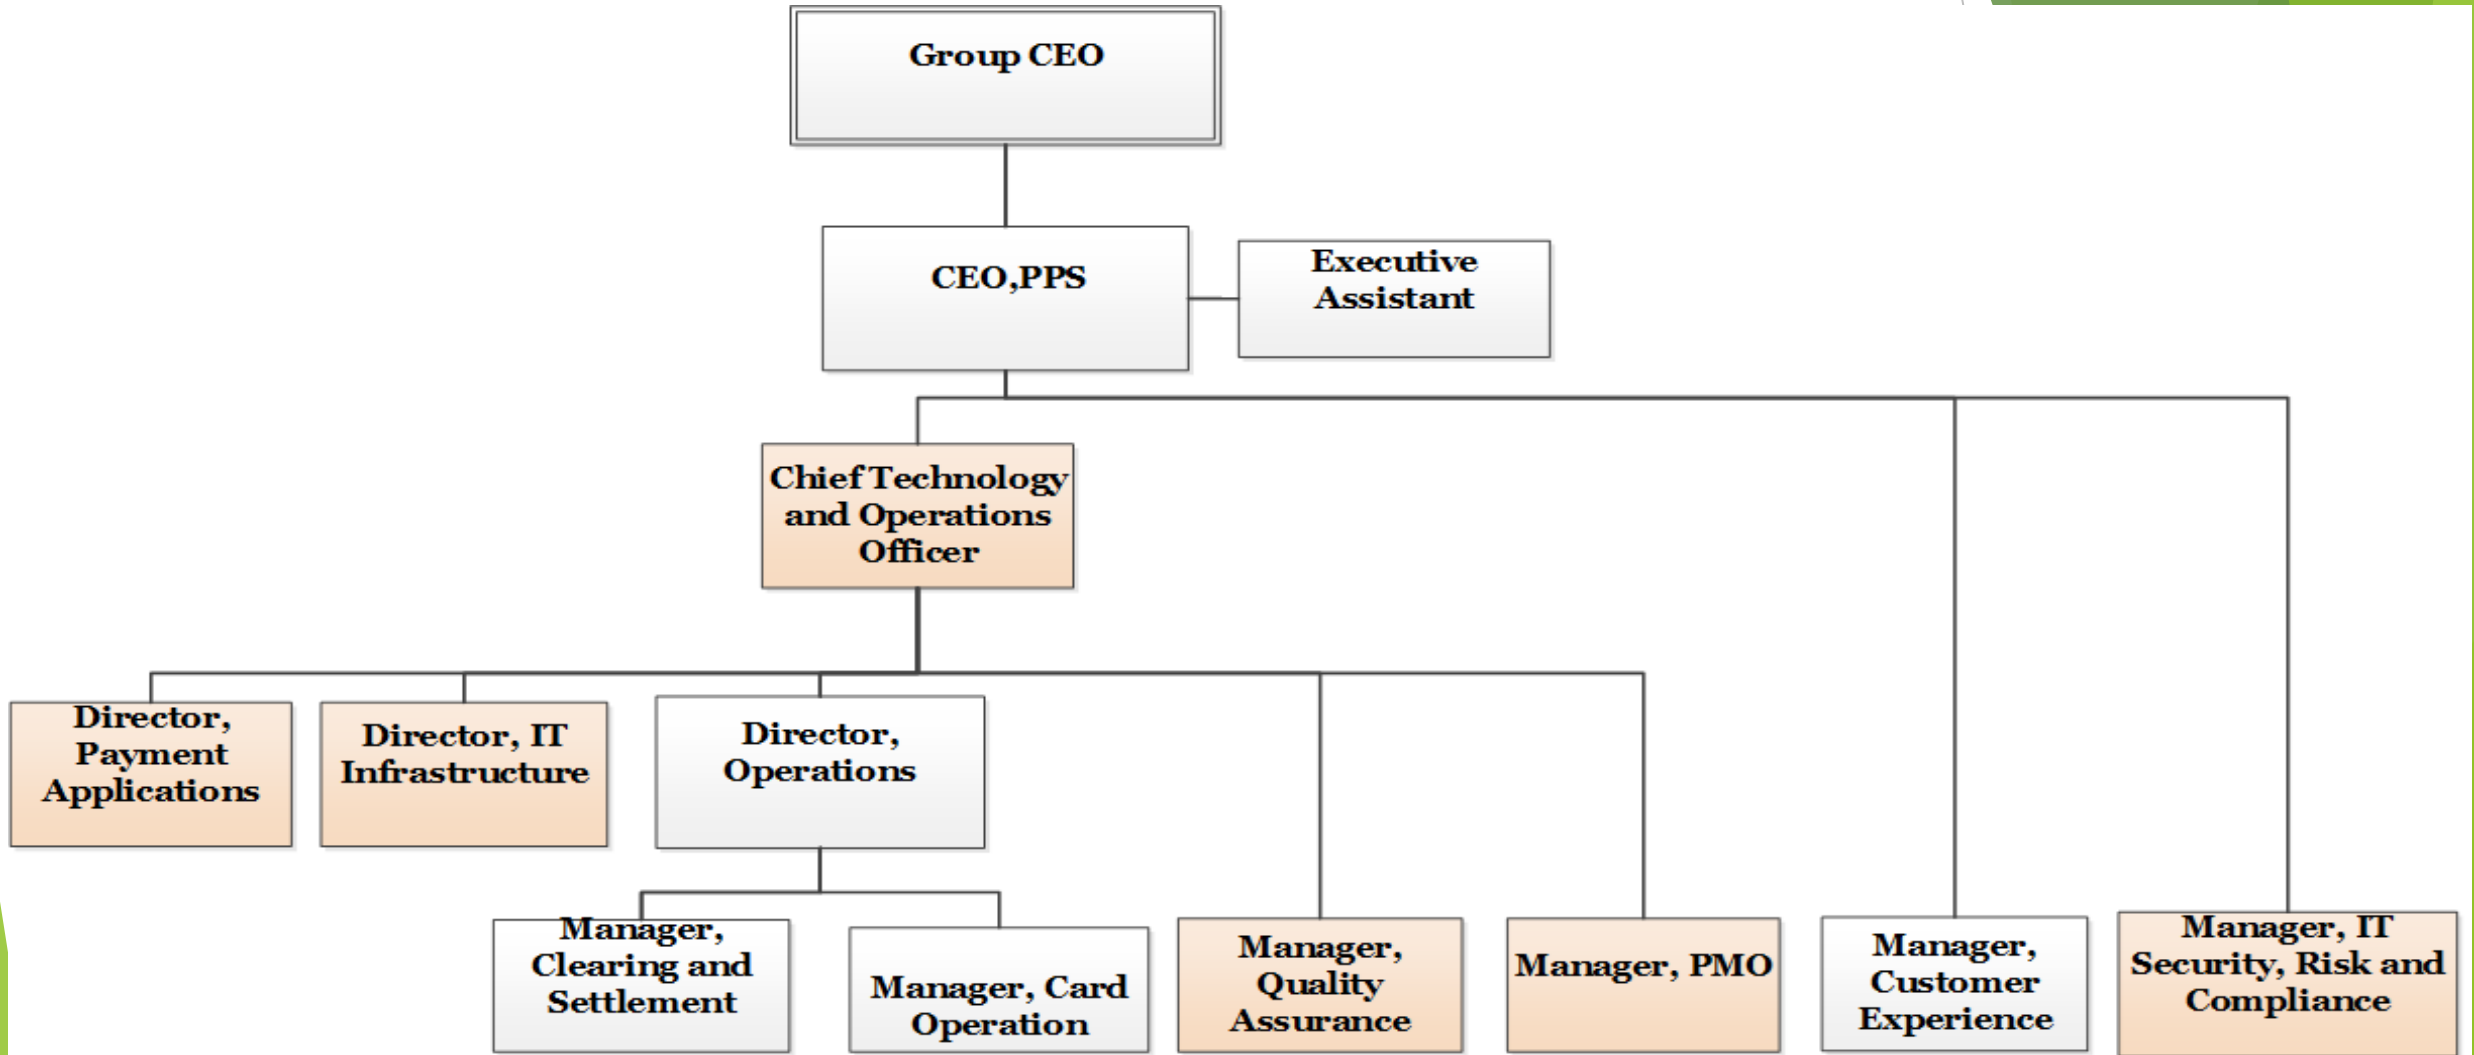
Group CEO

CEO,PPS

Executive Assistant

Chief Technology and Operations Officer

Director, Payment Applications

Director, IT Infrastructure

Director, Operations

Manager, Clearing and Settlement

Manager, Card Operation

Manager, Quality Assurance

Manager, PMO

Manager, Customer Experience

Manager, IT Security, Risk and Compliance